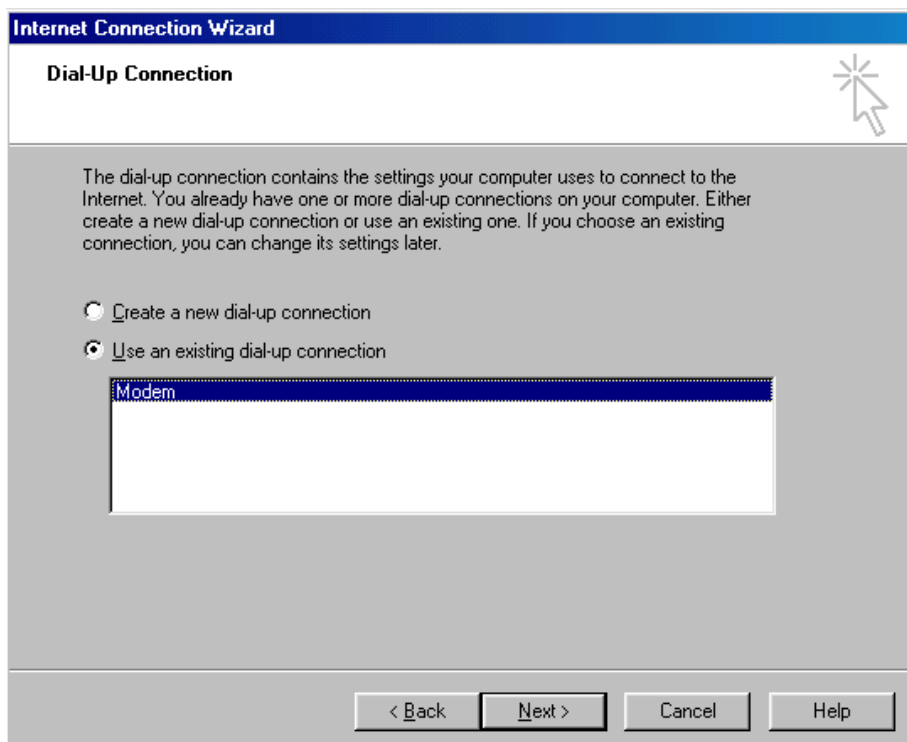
Internet Connection Wizard

Dial-Up Connection

The dial-up connection contains the settings your computer uses to connect to the Internet. You already have one or more dial-up connections on your computer. Either create a new dial-up connection or use an existing one. If you choose an existing connection, you can change its settings later.

Create a new dial-up connection

Use an existing dial-up connection

Modem

< Back
Next >
Cancel
Help